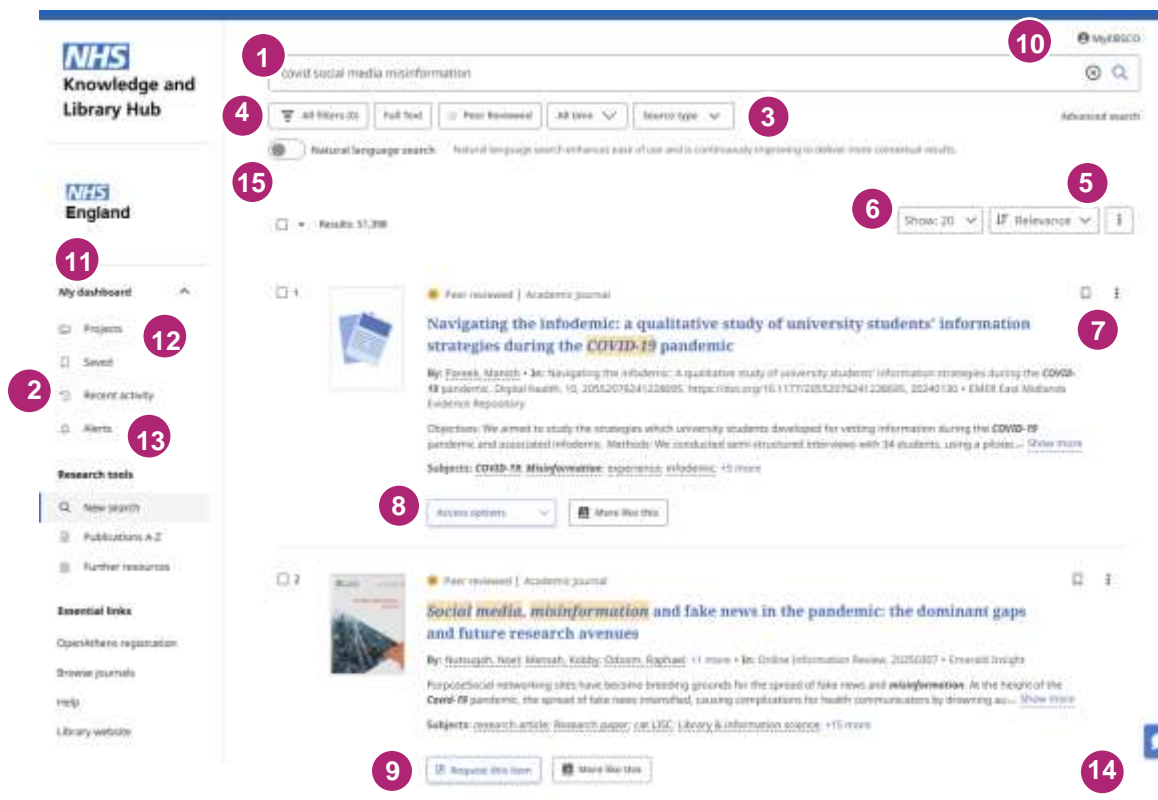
NHS
Knowledge and Library Hub

NHS
England

11

My dashboard

Projects

12

Saved

2

Recent activity

Alerts

13

Research tools

New search

Publications A-Z

Further resources

Essential links

OpenAthens registration

Browse journals

Help

Library website

1

covid social media misinformation

10

MyEBSCO

4

All filters (0)

Full Text

Peer Reviewed

All time

Source type

3

Advanced search

Natural language search

Natural language search enhances ease of use and is continuously improving to deliver more contextual results.

15

6

5

Results: 51,398

Show: 20

Relevance

1

Peer reviewed | Academic journal

Navigating the infodemic: a qualitative study of university students' information strategies during the COVID-19 pandemic

7

By: Pareek, Manish • In: Navigating the infodemic: A qualitative study of university students' information strategies during the COVID-19 pandemic. Digital health, 10, 20552076241228695. https://doi.org/10.1177/20552076241228695, 20240130 • EMER East Midlands Evidence Repository

Objectives: We aimed to study the strategies which university students developed for vetting information during the COVID-19 pandemic and associated infodemic. Methods: We conducted semi-structured interviews with 34 students, using a pilote... Show more

Subjects: COVID-19; Misinformation; experience; infodemic +5 more

8

Access options

More like this

2

Peer reviewed | Academic journal

Social media, misinformation and fake news in the pandemic: the dominant gaps and future research avenues

By: Nutsugah, Noel; Mensah, Kobby; Odoom, Raphael +1 more • In: Online Information Review, 20250307 • Emerald Insight

PurposeSocial networking sites have become breeding grounds for the spread of fake news and misinformation. At the height of the Covid-19 pandemic, the spread of fake news intensified, causing complications for health communicators by drowning au... Show more

Subjects: research article; Research paper; cat LISC; Library & information science +15 more

9

Request this item

More like this

14